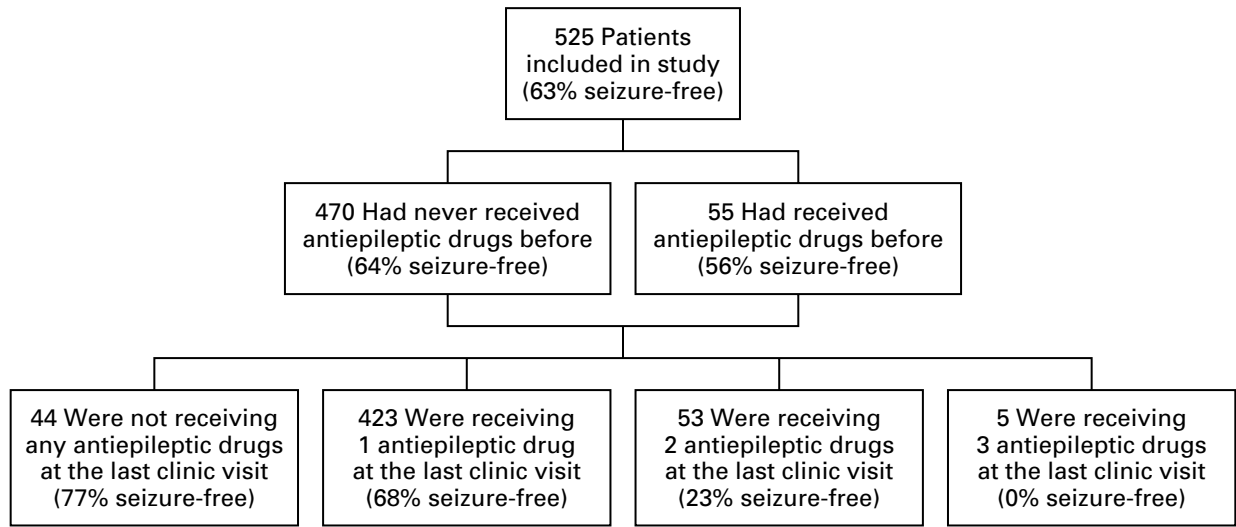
525 Patients included in study (63% seizure-free)

470 Had never received antiepileptic drugs before (64% seizure-free)

55 Had received antiepileptic drugs before (56% seizure-free)

44 Were not receiving any antiepileptic drugs at the last clinic visit (77% seizure-free)

423 Were receiving 1 antiepileptic drug at the last clinic visit (68% seizure-free)

53 Were receiving 2 antiepileptic drugs at the last clinic visit (23% seizure-free)

5 Were receiving 3 antiepileptic drugs at the last clinic visit (0% seizure-free)